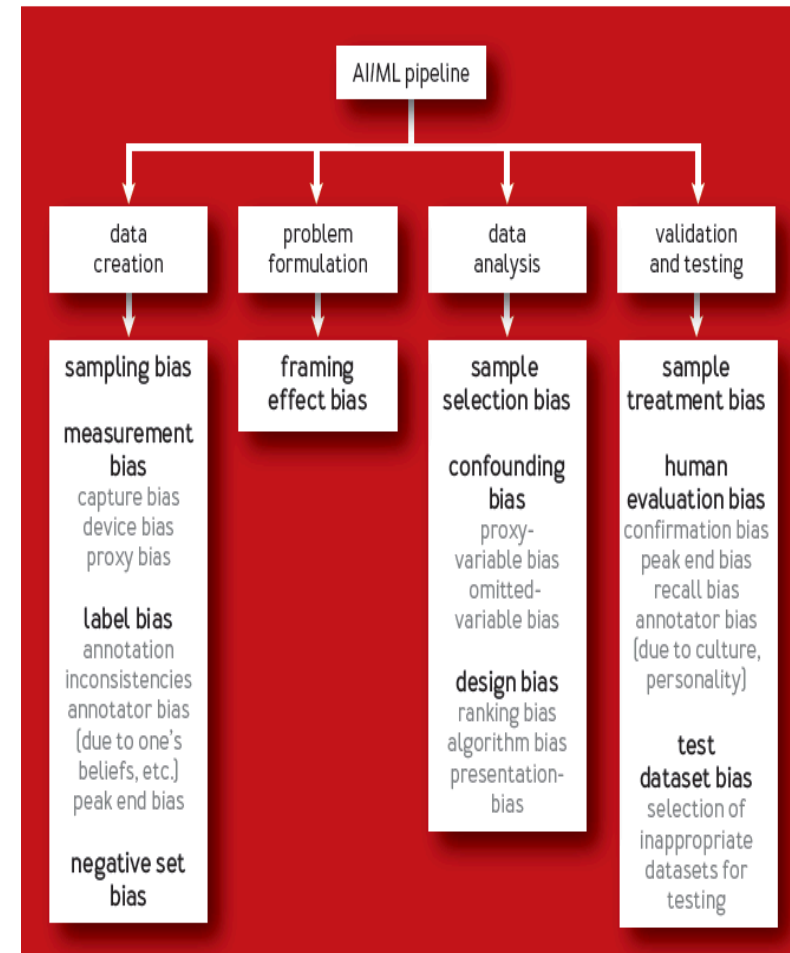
AI/ML pipeline

data creation

problem formulation

data analysis

validation and testing

sampling bias

measurement bias
capture bias
device bias
proxy bias

label bias
annotation inconsistencies
annotator bias (due to one's beliefs, etc.)
peak end bias

negative set bias

framing effect bias

sample selection bias

confounding bias
proxy-variable bias
omitted-variable bias

design bias
ranking bias
algorithm bias
presentation-bias

sample treatment bias

human evaluation bias
confirmation bias
peak end bias
recall bias
annotator bias (due to culture, personality)

test dataset bias
selection of inappropriate datasets for testing